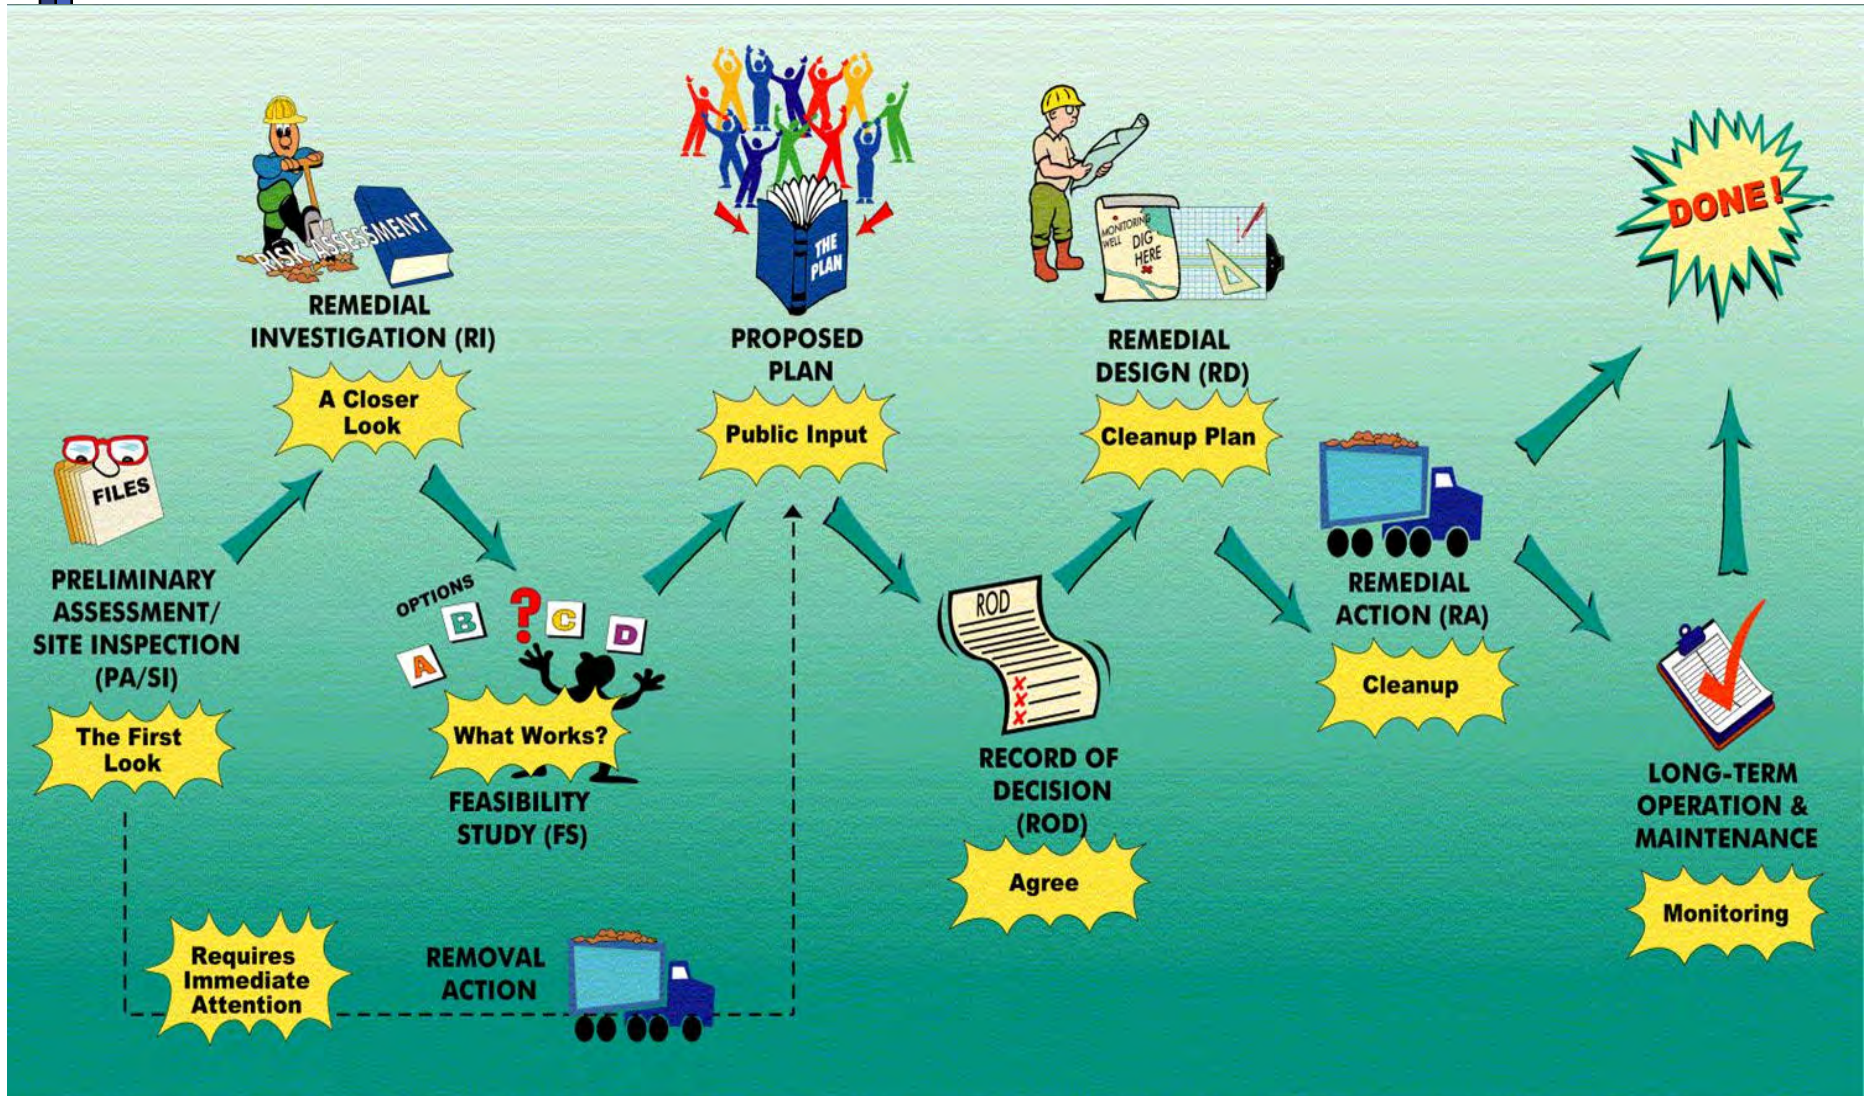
FILES

PRELIMINARY ASSESSMENT/ SITE INSPECTION (PA/SI)

The First Look

RISK ASSESSMENT

REMEDIAL INVESTIGATION (RI)

A Closer Look

OPTIONS

B

?

C

D

A

What Works?

FEASIBILITY STUDY (FS)

THE PLAN

PROPOSED PLAN

Public Input

ROD

RECORD OF DECISION (ROD)

Agree

MONITORING WELL

DIG HERE

REMEDIAL DESIGN (RD)

Cleanup Plan

REMEDIAL ACTION (RA)

Cleanup

DONE!

LONG-TERM OPERATION & MAINTENANCE

Monitoring

Requires Immediate Attention

REMOVAL ACTION